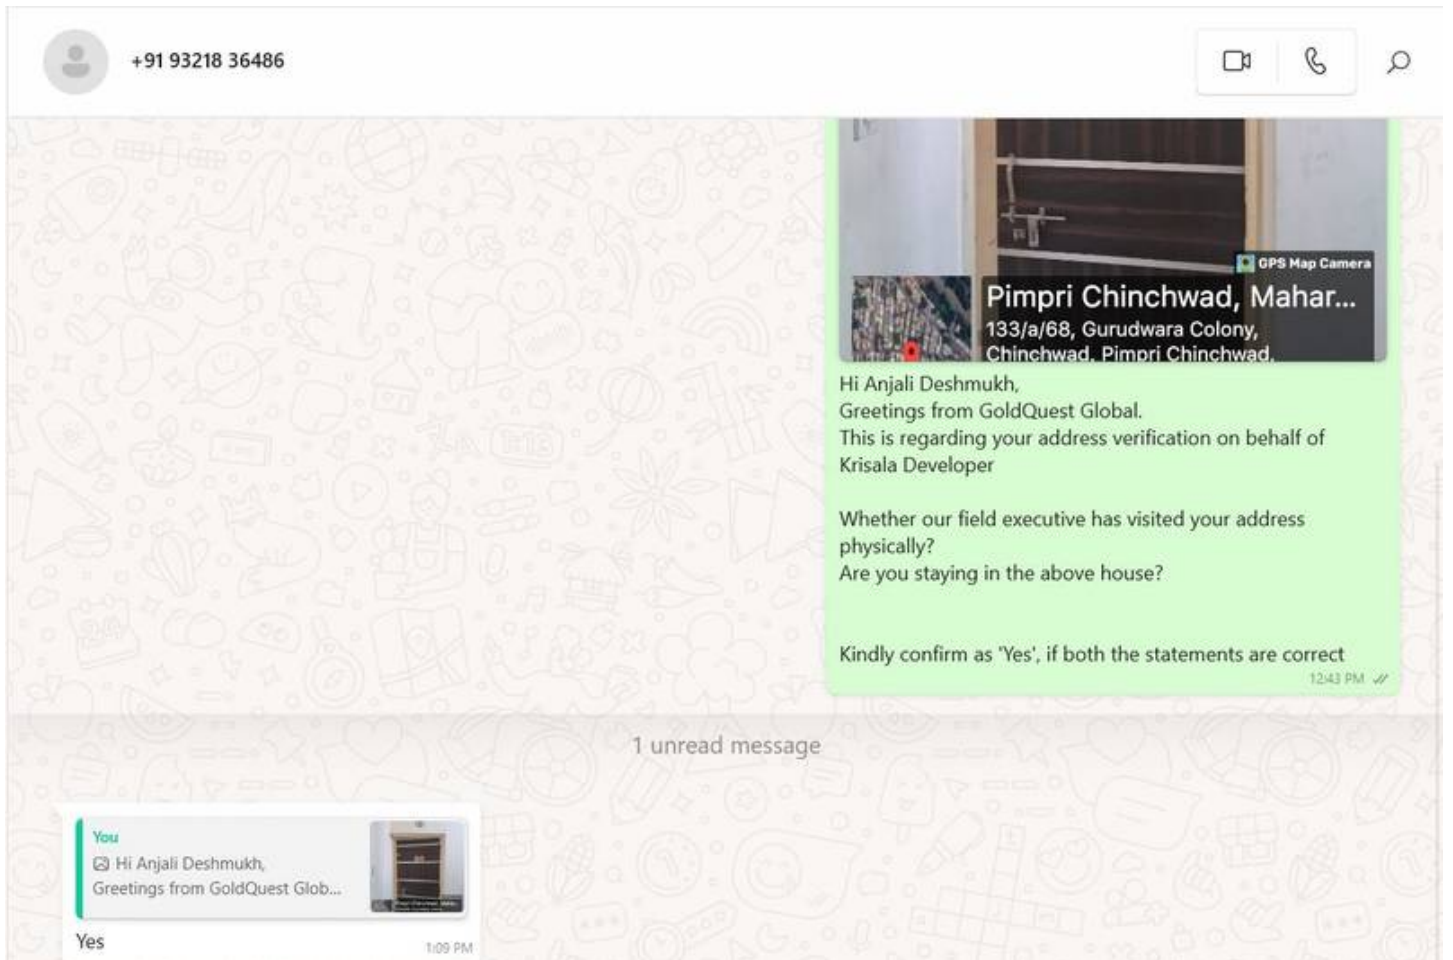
+91 93218 36486

GPS Map Camera
Pimpri Chinchwad, Mahar...
133/a/68, Gurudwara Colony, Chinchwad, Pimpri Chinchwad,

Hi Anjali Deshmukh,
Greetings from GoldQuest Global.
This is regarding your address verification on behalf of Krisala Developer

Whether our field executive has visited your address physically?
Are you staying in the above house?

Kindly confirm as 'Yes', if both the statements are correct
12:43 PM

1 unread message

You
Hi Anjali Deshmukh,
Greetings from GoldQuest Glob...
Yes
1:09 PM